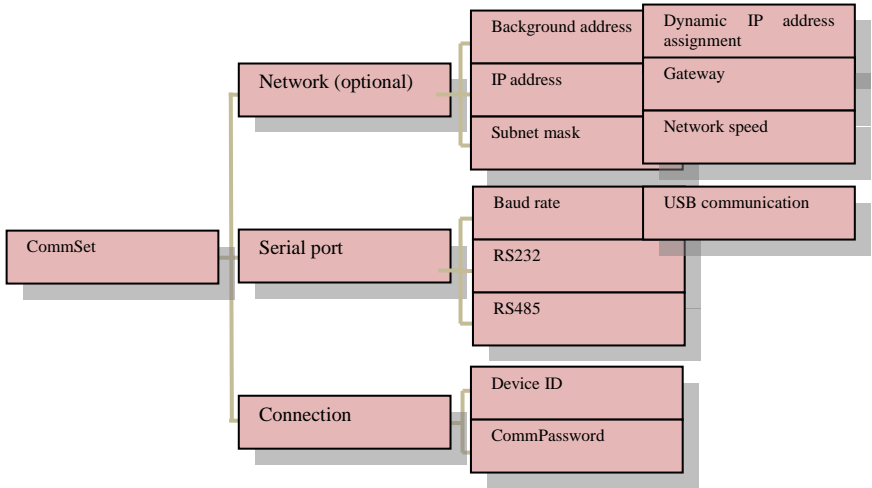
CommSet

Network (optional)

Background address

Dynamic IP address assignment

IP address

Gateway

Subnet mask

Network speed

Serial port

Baud rate

USB communication

RS232

RS485

Connection

Device ID

CommPassword